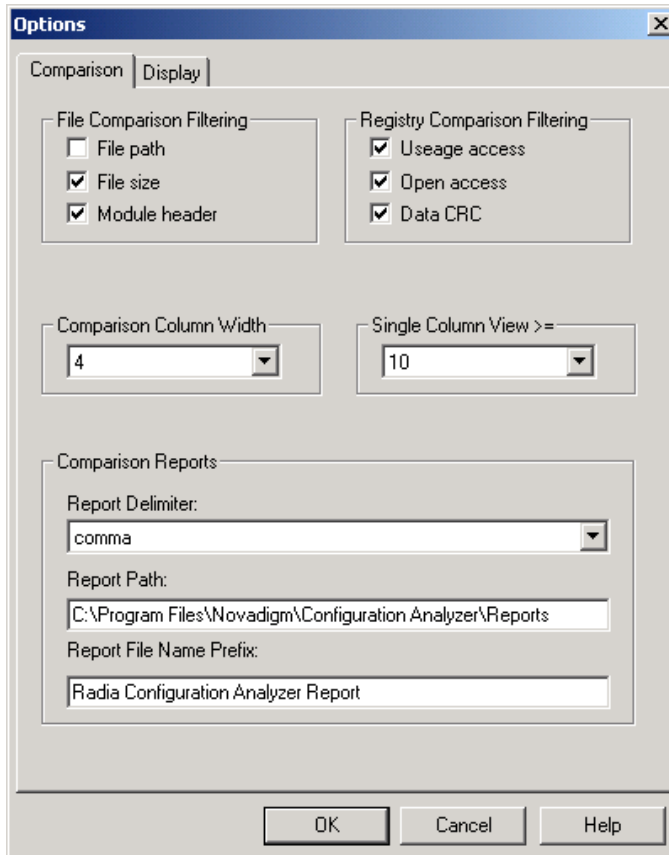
Options

Comparison | Display

File Comparison Filtering
File path
File size
Module header

Registry Comparison Filtering
Useage access
Open access
Data CRC

Comparison Column Width
4

Single Column View >=
10

Comparison Reports
Report Delimiter:
comma
Report Path:
C:\Program Files\Novadigm\Configuration Analyzer\Reports
Report File Name Prefix:
Radia Configuration Analyzer Report

OK
Cancel
Help